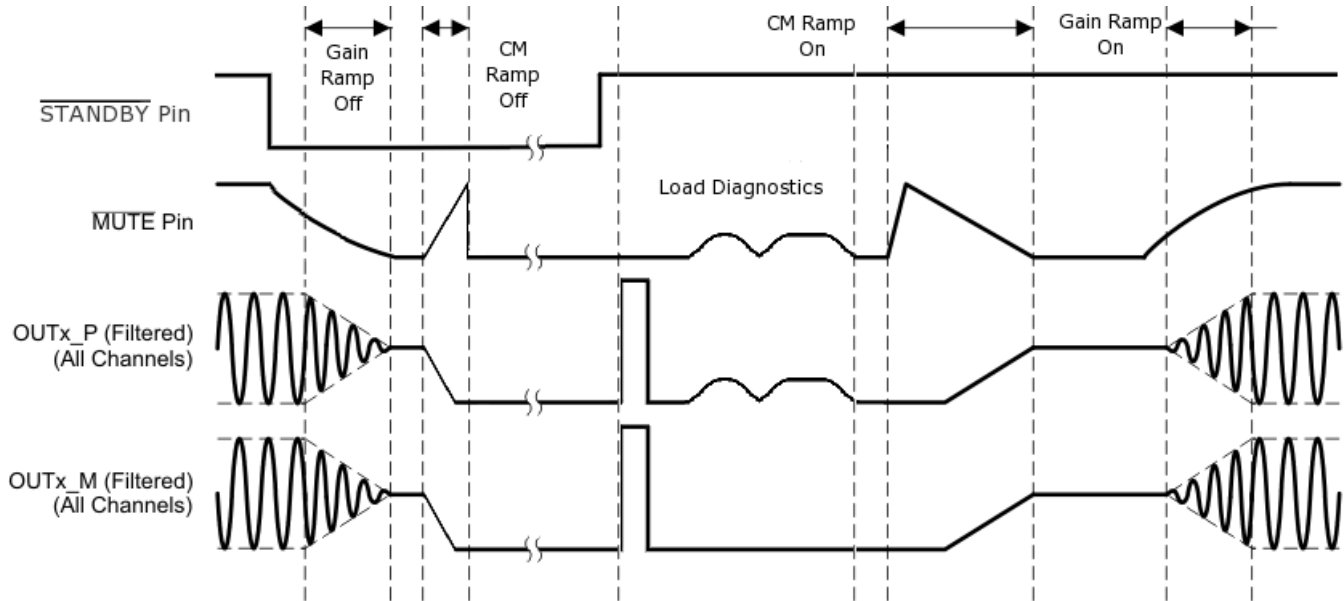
Gain Ramp Off

CM Ramp Off

CM Ramp On

Gain Ramp On

$\overline{\text{STANDBY}}$ Pin

Load Diagnostics

$\overline{\text{MUTE}}$ Pin

OUTx_P (Filtered) (All Channels)

OUTx_M (Filtered) (All Channels)